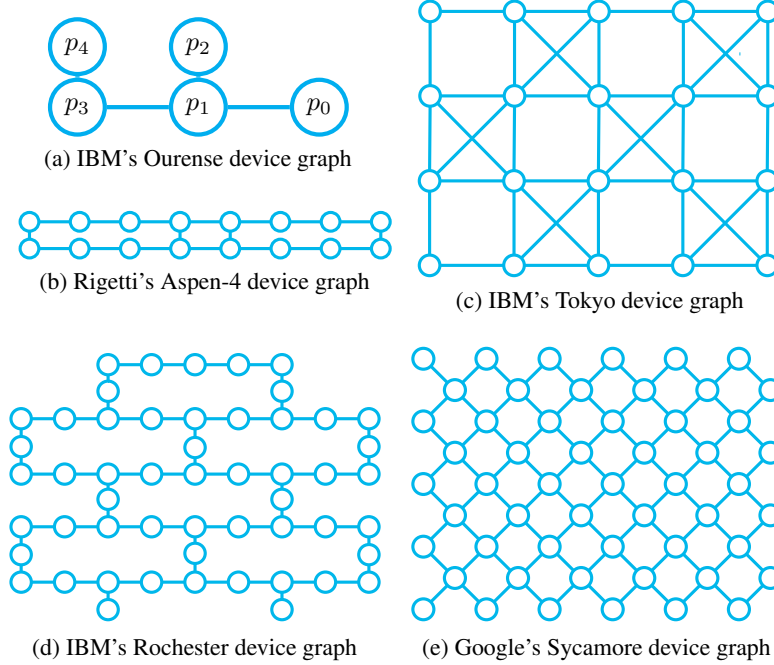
$p_4$

$p_2$

$p_3$

$p_1$

$p_0$

(a) IBM's Ourense device graph

(b) Rigetti's Aspen-4 device graph

(c) IBM's Tokyo device graph

(d) IBM's Rochester device graph

(e) Google's Sycamore device graph